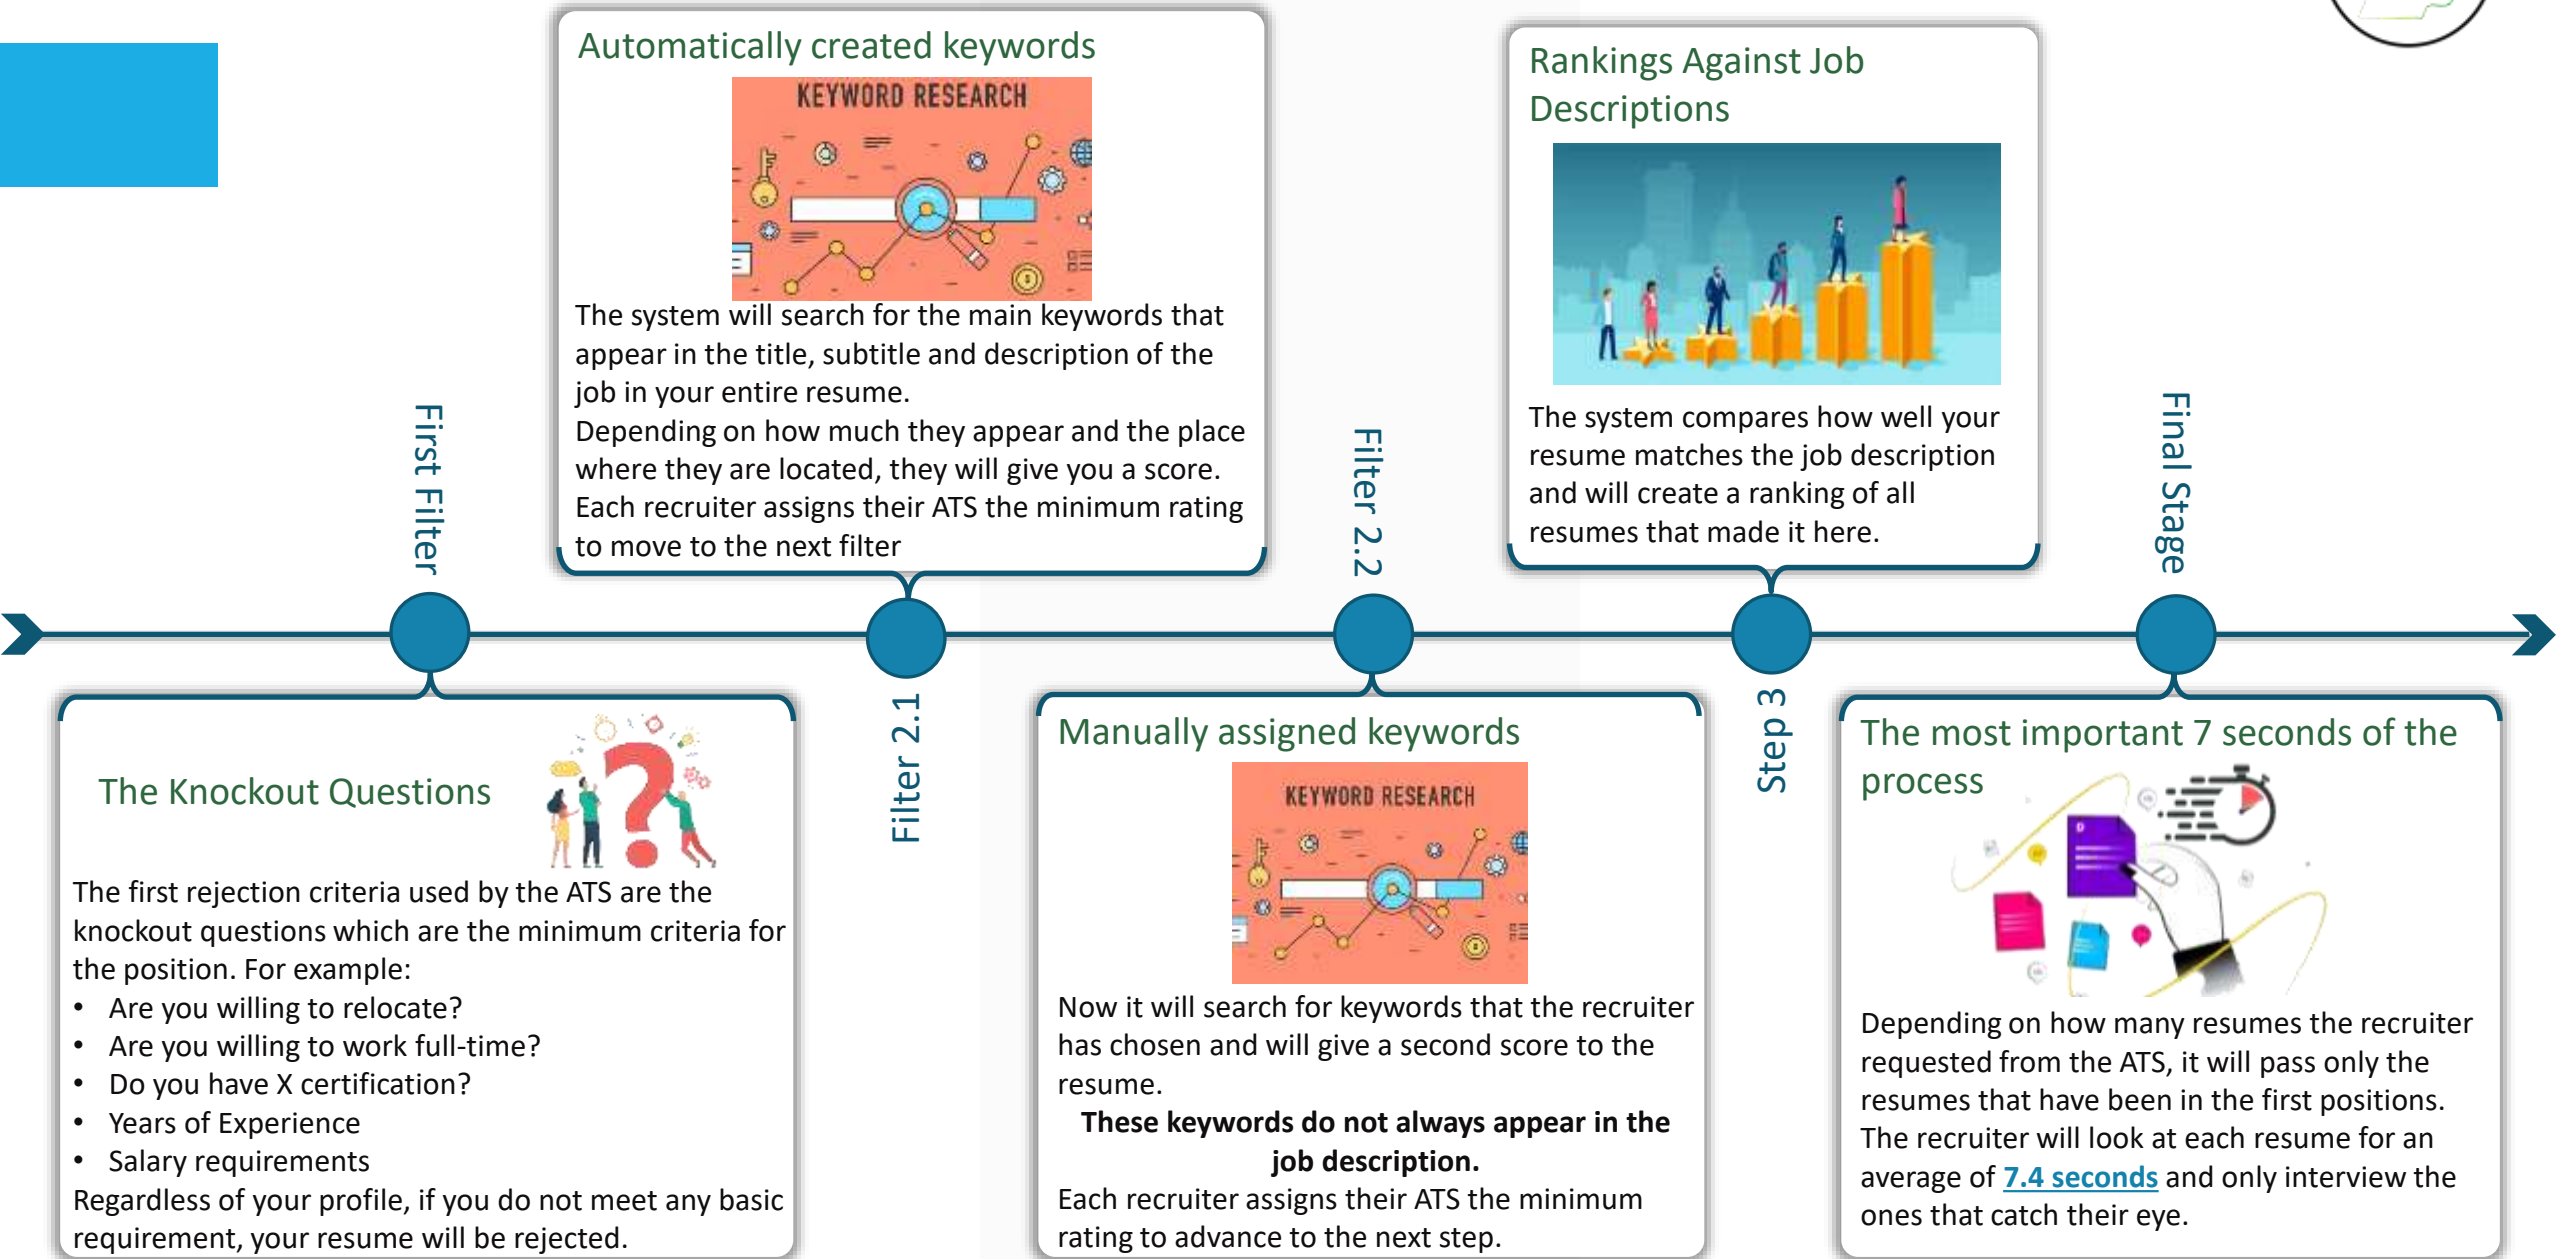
Automatically created keywords

KEYWORD RESEARCH

The system will search for the main keywords that appear in the title, subtitle and description of the job in your entire resume.
Depending on how much they appear and the place where they are located, they will give you a score.
Each recruiter assigns their ATS the minimum rating to move to the next filter

Rankings Against Job Descriptions

The system compares how well your resume matches the job description and will create a ranking of all resumes that make it here.

First Filter

Filter 2.2

Final Stage

Filter 2.1

Step 3

The Knockout Questions

The first rejection criteria used by the ATS are the knockout questions which are the minimum criteria for the position. For example:
• Are you willing to relocate?
• Are you willing to work full-time?
• Do you have X certification?
• Years of Experience
• Salary requirements
Regardless of your profile, if you do not meet any basic requirement, your resume will be rejected.

Manually assigned keywords

KEYWORD RESEARCH

Now it will search for keywords that the recruiter has chosen and will give a second score to the resume.
**These keywords do not always appear in the job description.**
Each recruiter assigns their ATS the minimum rating to advance to the next step.

The most important 7 seconds of the process

Depending on how many resumes the recruiter requested from the ATS, it will pass only the resumes that have been in the first positions.
The recruiter will look at each resume for an average of 7.4 seconds and only interview the ones that catch their eye.